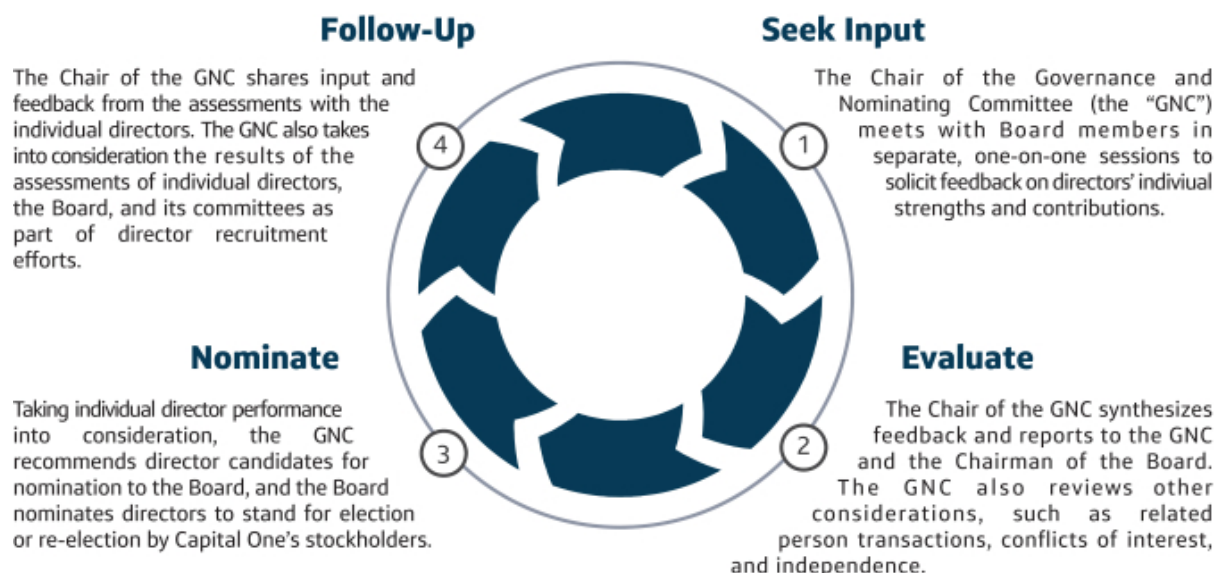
Follow-Up

The Chair of the GNC shares input and feedback from the assessments with the individual directors. The GNC also takes into consideration the results of the assessments of individual directors, the Board, and its committees as part of director recruitment efforts.

4

Seek Input

The Chair of the Governance and Nominating Committee (the "GNC") meets with Board members in separate, one-on-one sessions to solicit feedback on directors' indiviual strengths and contributions.

1

Nominate

Taking individual director performance into consideration, the GNC recommends director candidates for nomination to the Board, and the Board nominates directors to stand for election or re-election by Capital One's stockholders.

3

Evaluate

The Chair of the GNC synthesizes feedback and reports to the GNC and the Chairman of the Board. The GNC also reviews other considerations, such as related person transactions, conflicts of interest, and independence.

2